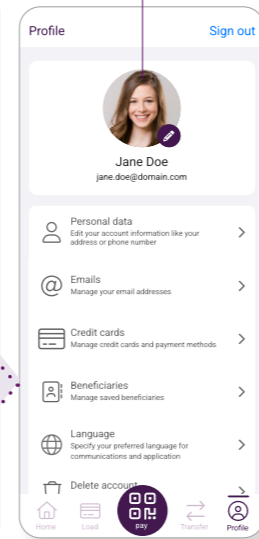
Profile
Sign out

Jane Doe
jane.doe@domain.com

Personal data
Edit your account information like your address or phone number

Emails
Manage your email addresses

Credit cards
Manage credit cards and payment methods

Beneficiaries
Manage saved beneficiaries

Language
Specify your preferred language for communications and application

Delete account

Home
Load
pay
Transfer
Profile